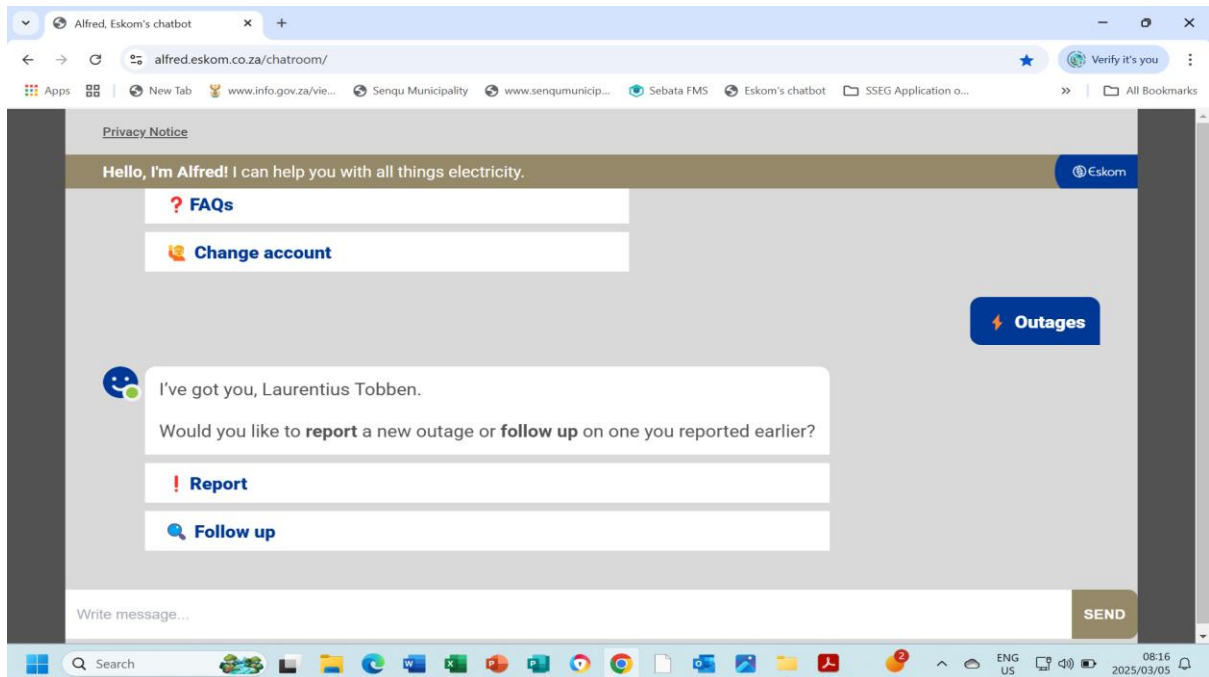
Alfred, Eskom's chatbot

alfred.eskom.co.za/chatroom/

Verify it's you

Apps | New Tab | www.info.gov.za/vie... | Senqu Municipality | www.senqumunicip... | Sebata FMS | Eskom's chatbot | SSEG Application o... | All Bookmarks

Privacy Notice

Hello, I'm Alfred! I can help you with all things electricity.

Eskom

FAQs

Change account

Outages

I've got you, Laurentius Tobben.

Would you like to **report** a new outage or **follow up** on one you reported earlier?

Report

Follow up

Write message...

SEND

Search

ENG US

08:16
2025/03/05